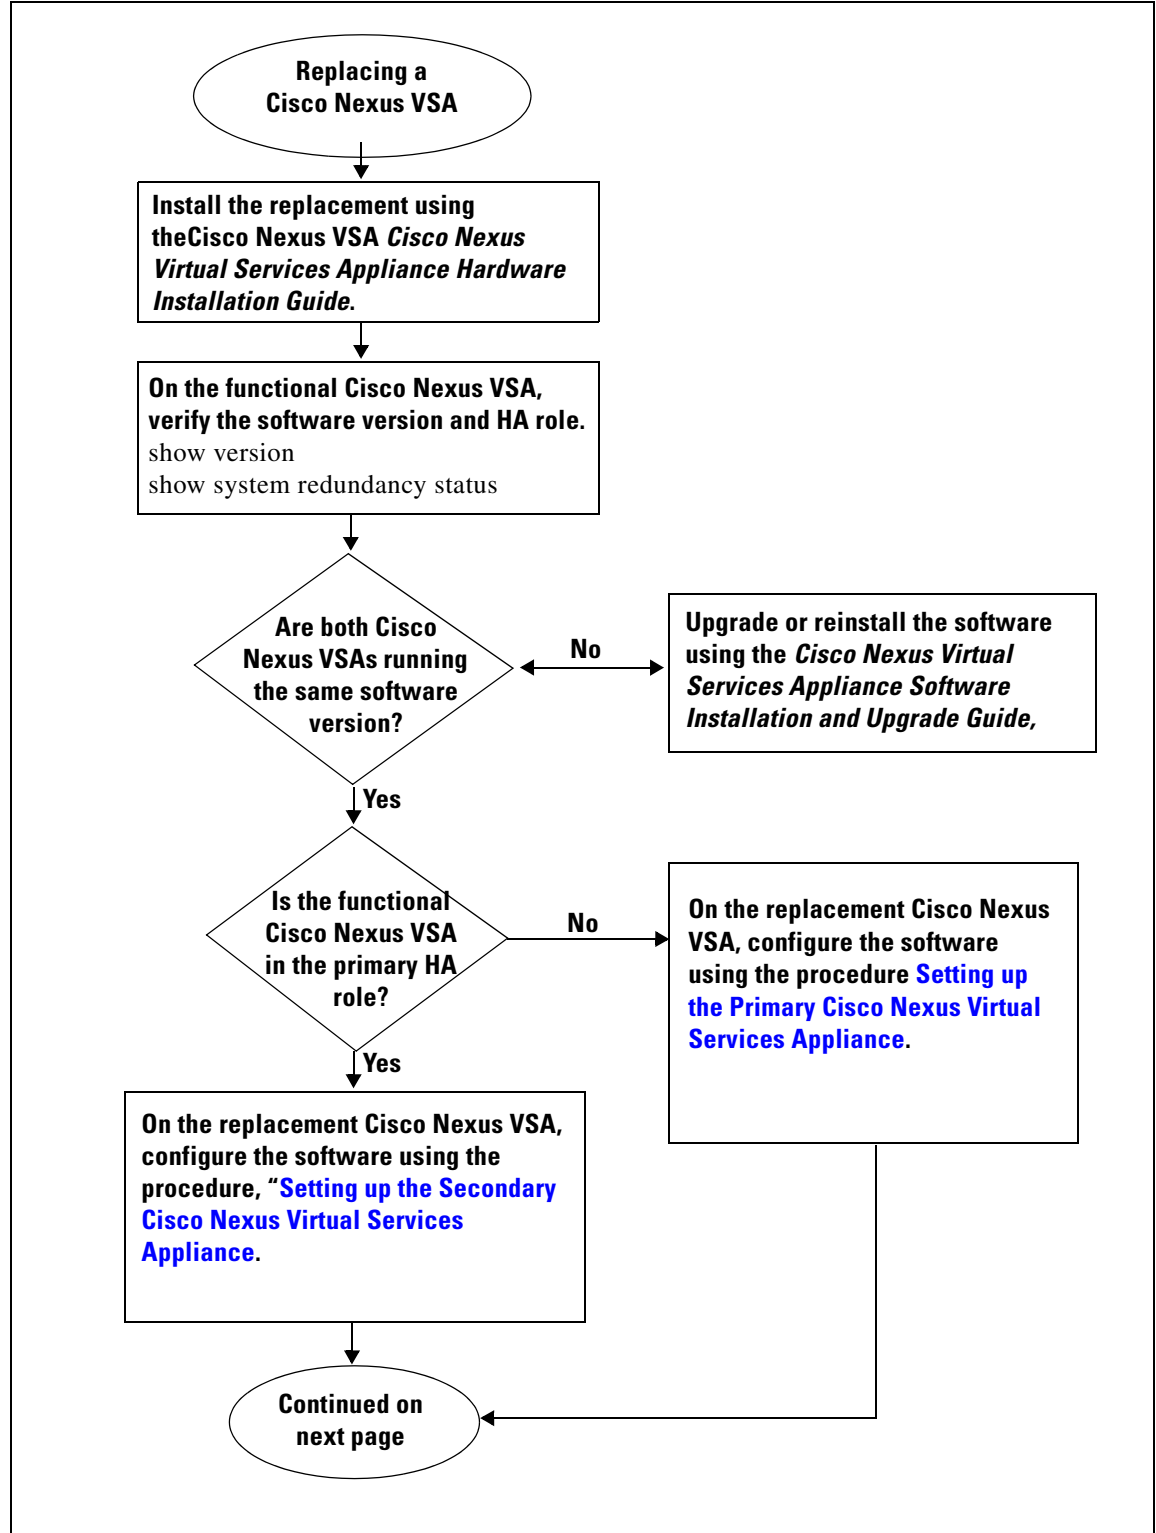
Replacing a Cisco Nexus VSA

Install the replacement using theCisco Nexus VSA *Cisco Nexus Virtual Services Appliance Hardware Installation Guide*.

On the functional Cisco Nexus VSA, verify the software version and HA role.
show version
show system redundancy status

Are both Cisco Nexus VSAs running the same software version?

No

Upgrade or reinstall the software using the *Cisco Nexus Virtual Services Appliance Software Installation and Upgrade Guide,*

Yes

Is the functional Cisco Nexus VSA in the primary HA role?

No

On the replacement Cisco Nexus VSA, configure the software using the procedure Setting up the Primary Cisco Nexus Virtual Services Appliance.

Yes

On the replacement Cisco Nexus VSA, configure the software using the procedure, "Setting up the Secondary Cisco Nexus Virtual Services Appliance.

Continued on next page